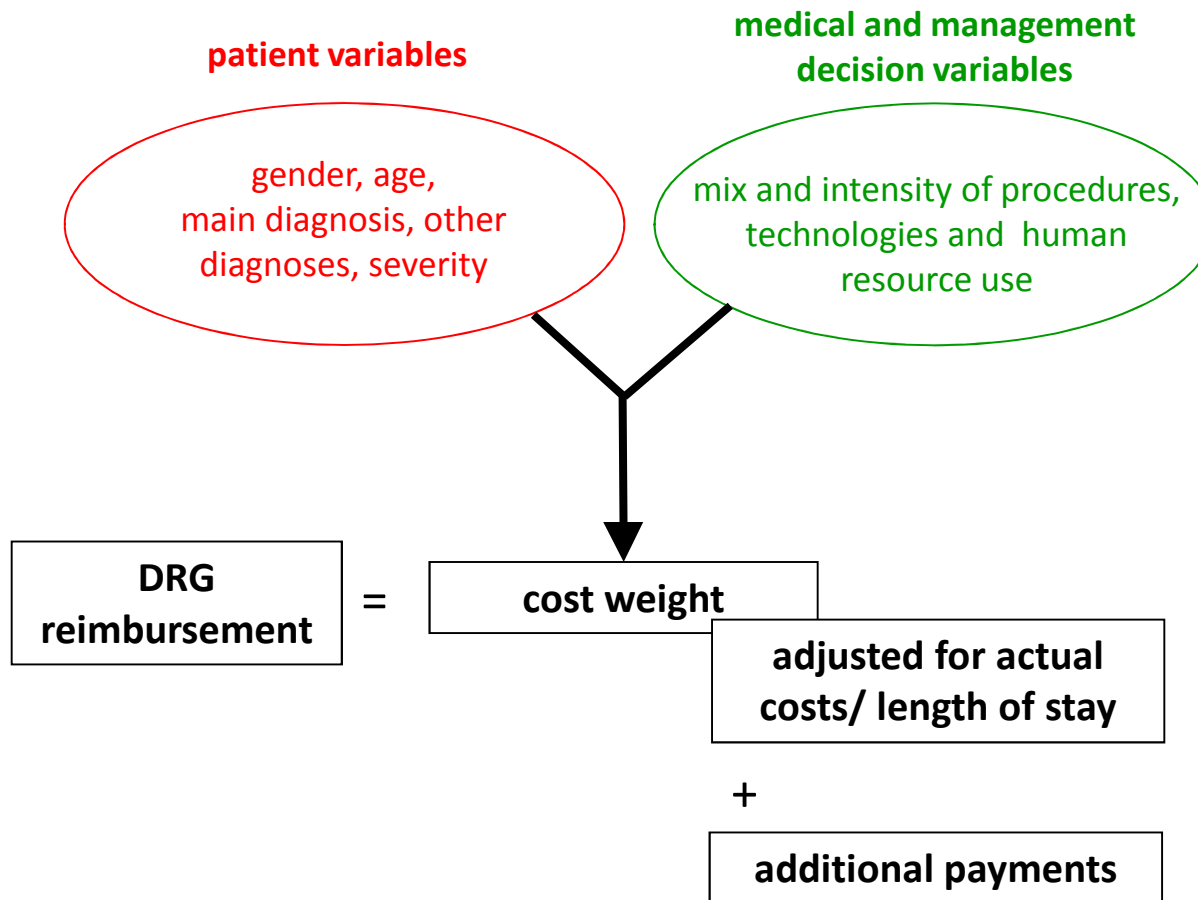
patient variables

medical and management decision variables

gender, age, main diagnosis, other diagnoses, severity

mix and intensity of procedures, technologies and human resource use

DRG reimbursement

=

cost weight

adjusted for actual costs/ length of stay

+

additional payments